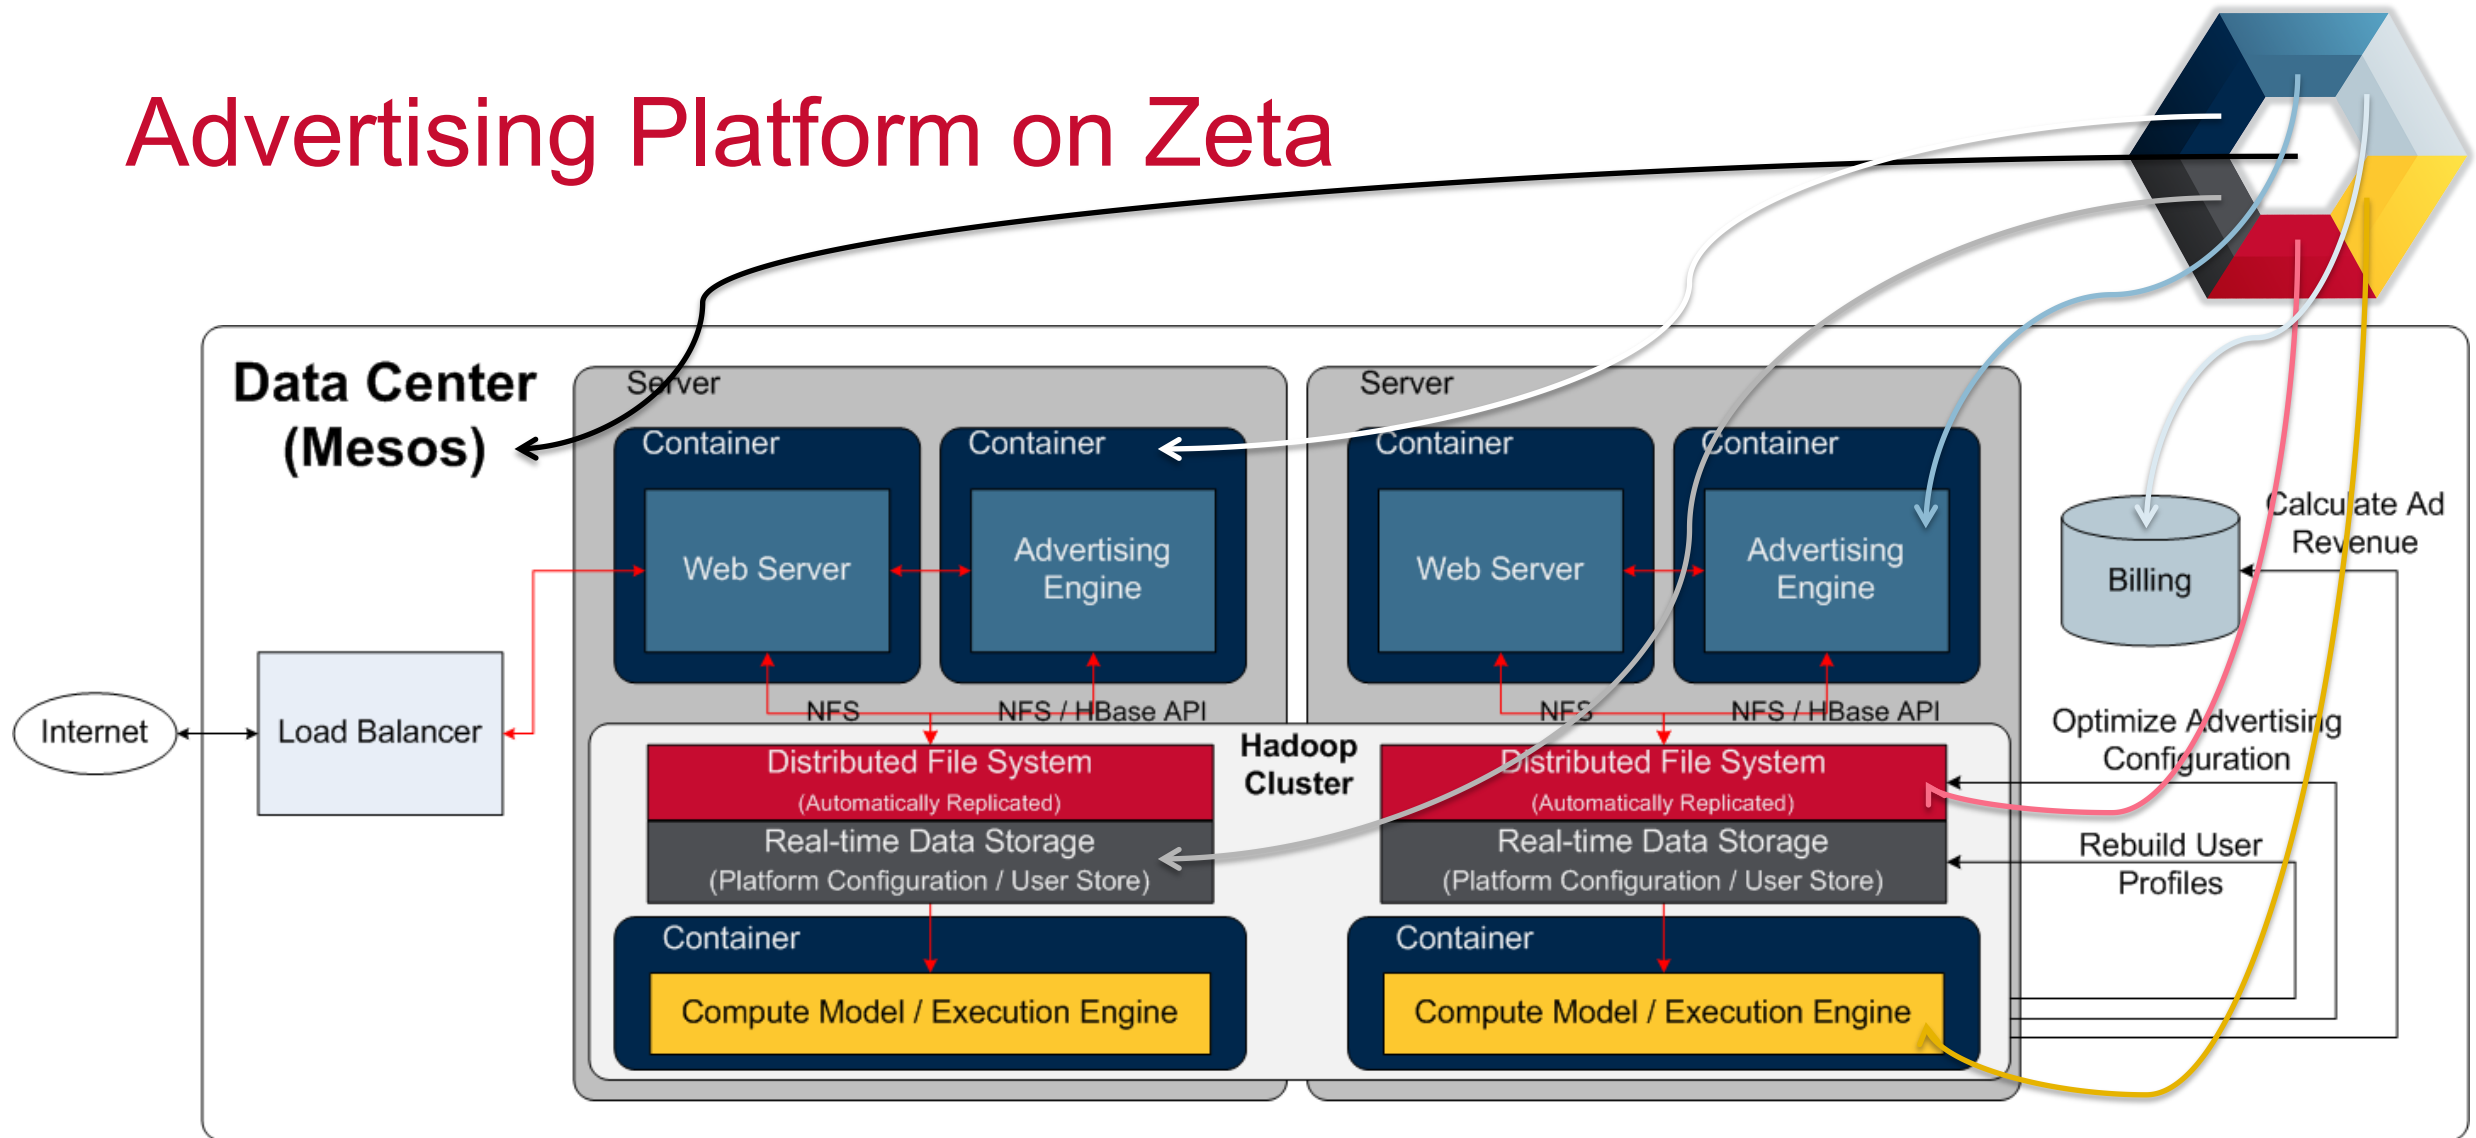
Advertising Platform on Zeta

Data Center (Mesos)

Server

Container

Web Server

Container

Advertising Engine

Server

Container

Web Server

Container

Advertising Engine

Billing

Calculate Ad Revenue

Internet

Load Balancer

NFS

NFS / HBase API

NFS

NFS / HBase API

Hadoop Cluster

Distributed File System
(Automatically Replicated)

Real-time Data Storage
(Platform Configuration / User Store)

Distributed File System
(Automatically Replicated)

Real-time Data Storage
(Platform Configuration / User Store)

Optimize Advertising Configuration

Rebuild User Profiles

Container

Compute Model / Execution Engine

Container

Compute Model / Execution Engine